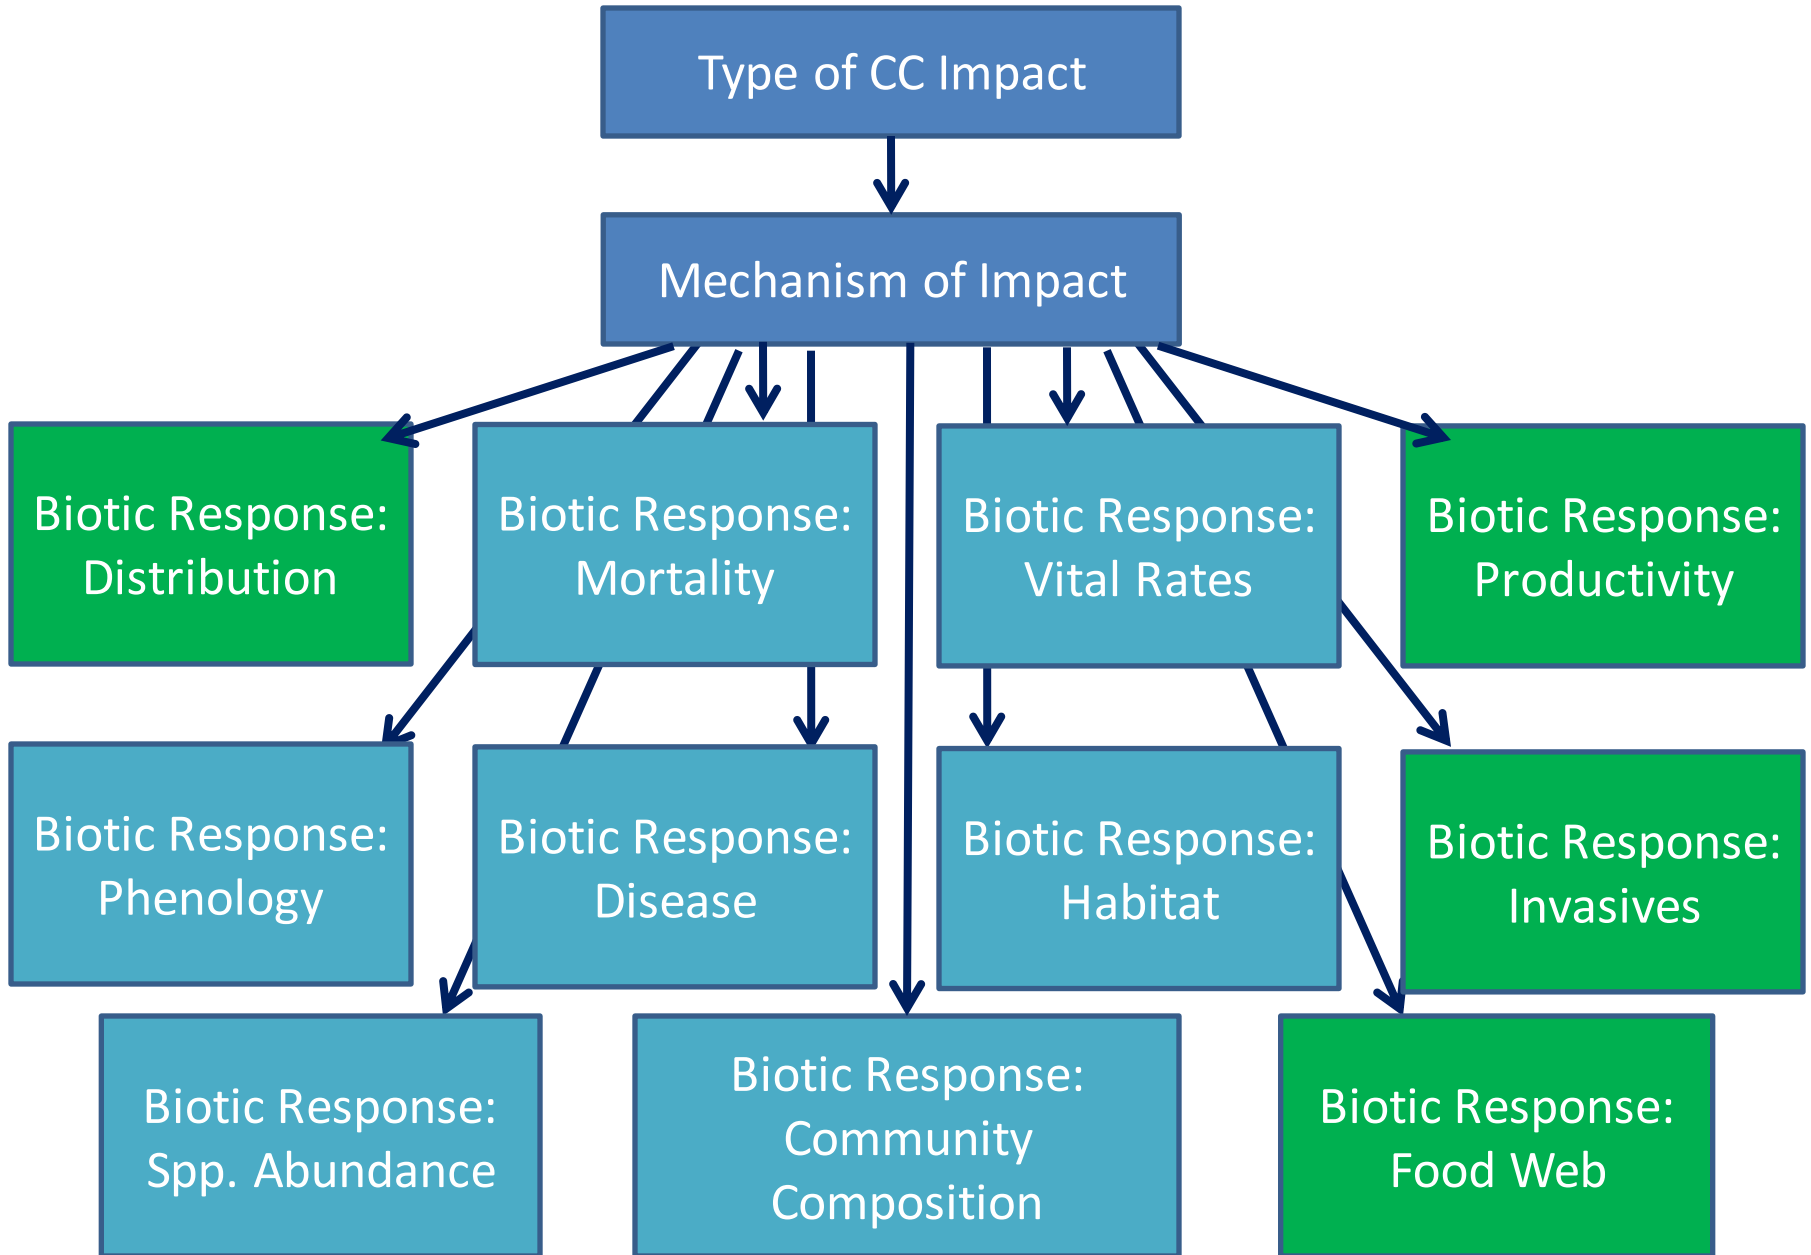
Type of CC Impact

Mechanism of Impact

Biotic Response: Distribution

Biotic Response: Mortality

Biotic Response: Vital Rates

Biotic Response: Productivity

Biotic Response: Phenology

Biotic Response: Disease

Biotic Response: Habitat

Biotic Response: Invasives

Biotic Response: Spp. Abundance

Biotic Response: Community Composition

Biotic Response: Food Web